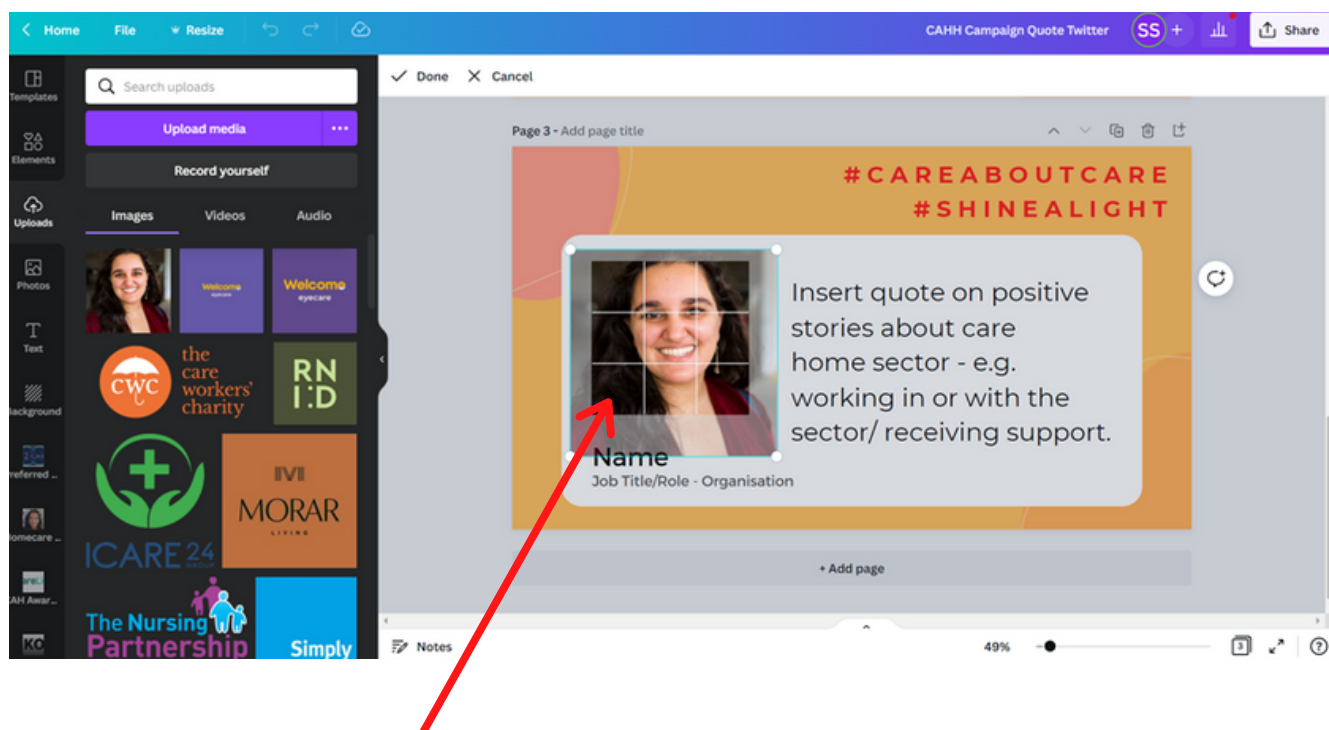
< Home File Resize CAHH Campaign Quote Twitter SS + Share

Templates
Elements
Uploads
Photos
Text
Background
referred ...
omecare ...
AH Awar...
KO

Search uploads
Upload media ...
Record yourself
Images Videos Audio

Welcome eyecare
Welcome eyecare
CWC the care workers' charity
RN I:D
ICARE 24 GROUP
MVI MORAR LIVING
The Nursing Partnership
Simply

Done Cancel

Page 3 - Add page title

#CAREABOUTCARE
#SHINEALIGHT

Insert quote on positive stories about care home sector - e.g. working in or with the sector/ receiving support.

Name
Job Title/Role - Organisation

+ Add page

Notes 49% 3 ?